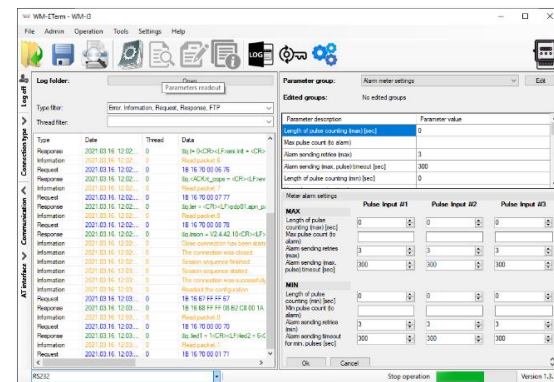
WM-ETerm - WM-I3

File Admin Operation Tools Settings Help

LOG

Log off
Connection type
Communication
AT interface

Log folder: Open
Parameters readout

Type filter: Error, Information, Request, Response, FTP
Thread filter:

| Type | Date | Thread | Data |
|---|---|---|---|
| Response | 2021.03.16. 12:02:... | 0 | tts:(= 0<CR><LF>ani.init = <CR> |
| Information | 2021.03.16. 12:02:... | 0 | Read packet 6 |
| Request | 2021.03.16. 12:02:... | 0 | 18 16 70 00 06 76 |
| Response | 2021.03.16. 12:02:... | 0 | tts:(<ACK>t_pwr = <CR><LF>w |
| Information | 2021.03.16. 12:02:... | 0 | Read packet 7 |
| Request | 2021.03.16. 12:02:... | 0 | 18 16 70 00 07 77 |
| Response | 2021.03.16. 12:02:... | 0 | tts:lea = 12.4.42.10<CR><LF>tcp01.apn_p |
| Information | 2021.03.16. 12:02:... | 0 | Read packet 8 |
| Request | 2021.03.16. 12:02:... | 0 | 18 16 70 00 08 78 |
| Response | 2021.03.16. 12:02:... | 0 | tts:leem = 12.4.42.10<CR><LF>tcp |
| Information | 2021.03.16. 12:03:... | 0 | Close connection has been started |
| Information | 2021.03.16. 12:03:... | 0 | The connection was closed. |
| Information | 2021.03.16. 12:03:... | 0 | Session sequence finished |
| Information | 2021.03.16. 12:03:... | 0 | Session sequence started |
| Information | 2021.03.16. 12:03:... | 0 | The connection was successfully |
| Information | 2021.03.16. 12:03:... | 0 | Readout the configuration |
| Request | 2021.03.16. 12:03:... | 0 | 18 16 67 FF FF 67 |
| Response | 2021.03.16. 12:03:... | 0 | 18 16 68 FF FF 08 82 C8 00 1A |
| Information | 2021.03.16. 12:03:... | 0 | Read packet 0 |
| Request | 2021.03.16. 12:03:... | 0 | 18 16 70 00 00 70 |
| Response | 2021.03.16. 12:03:... | 0 | tts:led1 = 1<CR><LF>led2 = 5<C |
| Information | 2021.03.16. 12:03:... | 0 | Read packet 1 |
| Request | 2021.03.16. 12:03:... | 0 | 18 16 70 00 01 71 |
| Response | 2021.03.16. 12:03:... | 0 | |

Parameter group: Alarm meter settings Edit
Edited groups: No edited groups

| Parameter description | Parameter value |
|---|---|
| Length of pulse counting (max) [sec] | 0 |
| Max pulse count (to alarm) | |
| Alarm sending retries (max) | 3 |
| Alarm sending (max. pulse) timeout [sec] | 300 |
| Length of pulse counting (min) [sec] | 0 |

Meter alarm settings

MAX Pulse Input #1 Pulse Input #2 Pulse Input #3
Length of pulse counting (max) [sec] 0 0 0
Max pulse count (to alarm)
Alarm sending retries (max) 3 3 3
Alarm sending (max. pulse) timeout [sec] 300 300 300

MIN
Length of pulse counting (min) [sec] 0 0 0
Min pulse count (to alarm)
Alarm sending retries (min) 3 3 3
Alarm sending timeout for min. pulses [sec] 300 300 300

Ok Cancel

RS232 Stop operation Version 1.3.